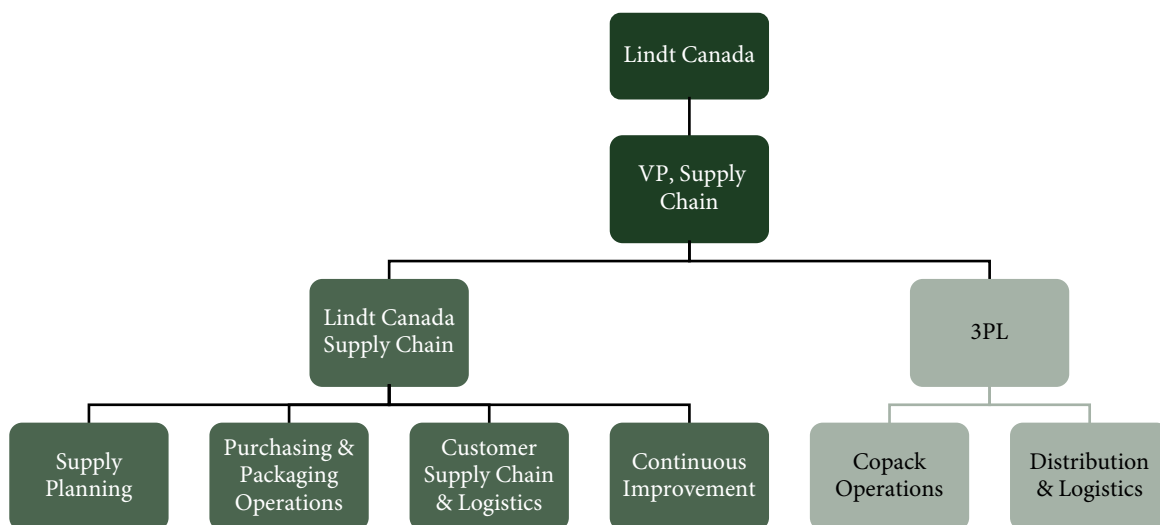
Lindt Canada

VP, Supply Chain

Lindt Canada Supply Chain

3PL

Supply Planning

Purchasing & Packaging Operations

Customer Supply Chain & Logistics

Continuous Improvement

Copack Operations

Distribution & Logistics